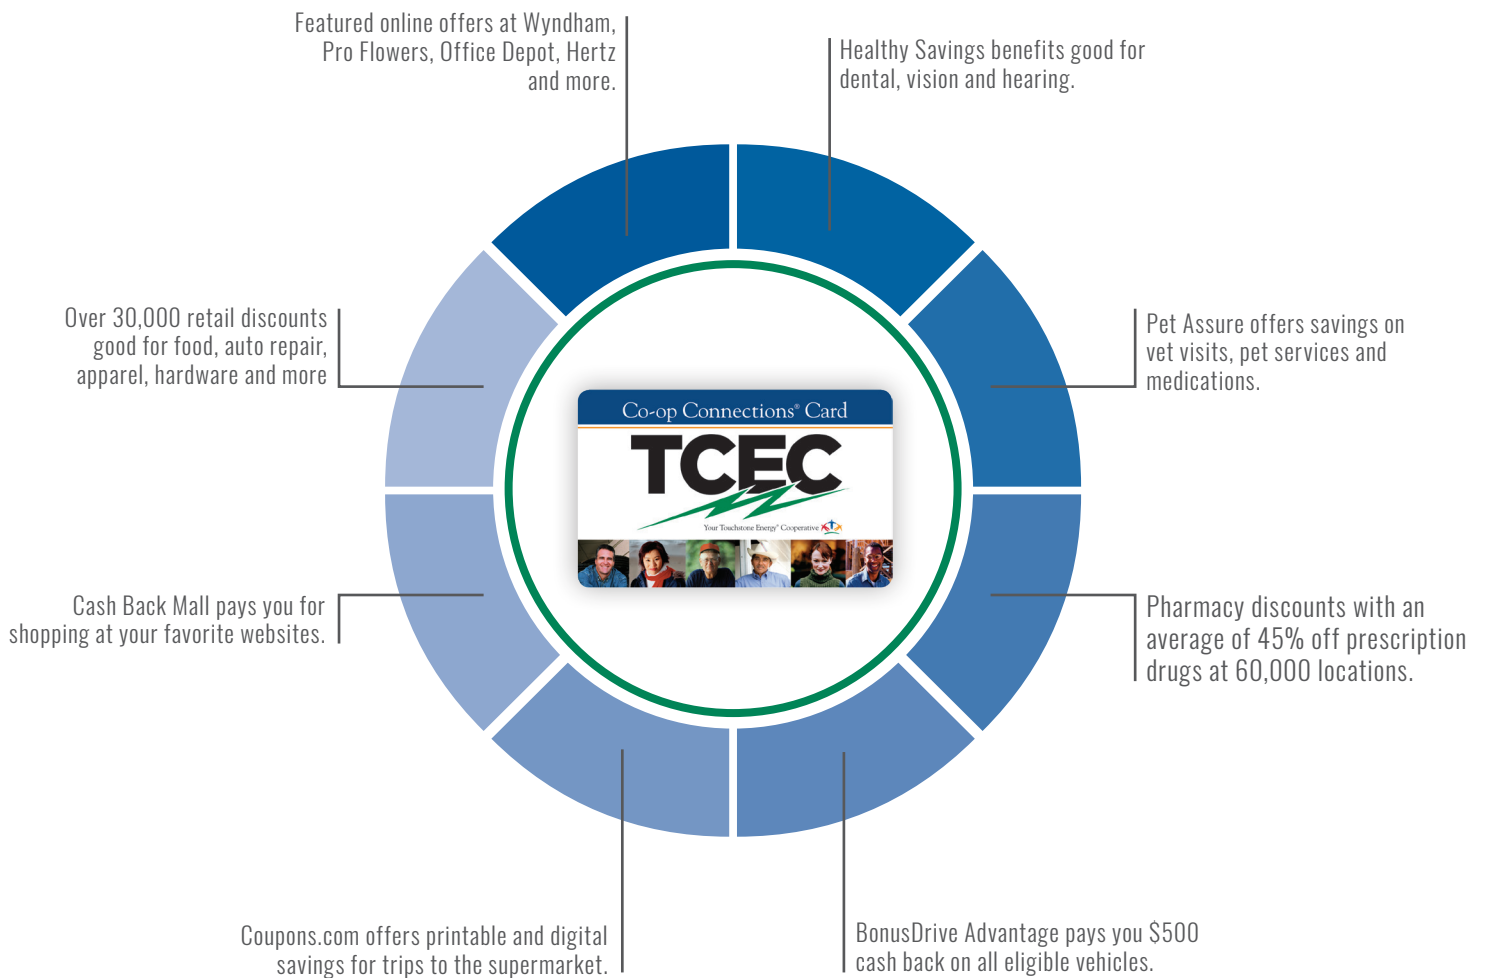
Featured online offers at Wyndham, Pro Flowers, Office Depot, Hertz and more.

Healthy Savings benefits good for dental, vision and hearing.

Over 30,000 retail discounts good for food, auto repair, apparel, hardware and more

Pet Assure offers savings on vet visits, pet services and medications.

Co-op Connections® Card

TCEC

Your Touchstone Energy® Cooperative

Cash Back Mall pays you for shopping at your favorite websites.

Pharmacy discounts with an average of 45% off prescription drugs at 60,000 locations.

Coupons.com offers printable and digital savings for trips to the supermarket.

BonusDrive Advantage pays you $500 cash back on all eligible vehicles.